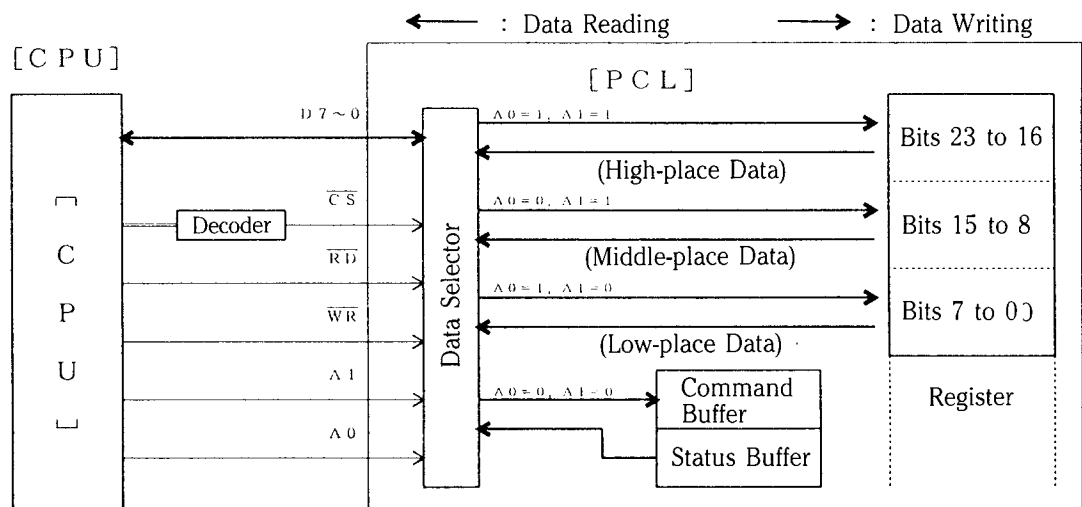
← : Data Reading → : Data Writing

[CPU]

[PCL]

D 7 ~ 0

$\overline{CS}$

$\overline{RD}$

$\overline{WR}$

A 1

A 0

Decoder

⌐ C P U ⌙

Data Selector

A 0 = 1, A 1 = 1

(High-place Data)

A 0 = 0, A 1 = 1

(Middle-place Data)

A 0 = 1, A 1 = 0

(Low-place Data)

A 0 = 0, A 1 = 0

Bits 23 to 16

Bits 15 to 8

Bits 7 to 0)

Register

Command Buffer

Status Buffer